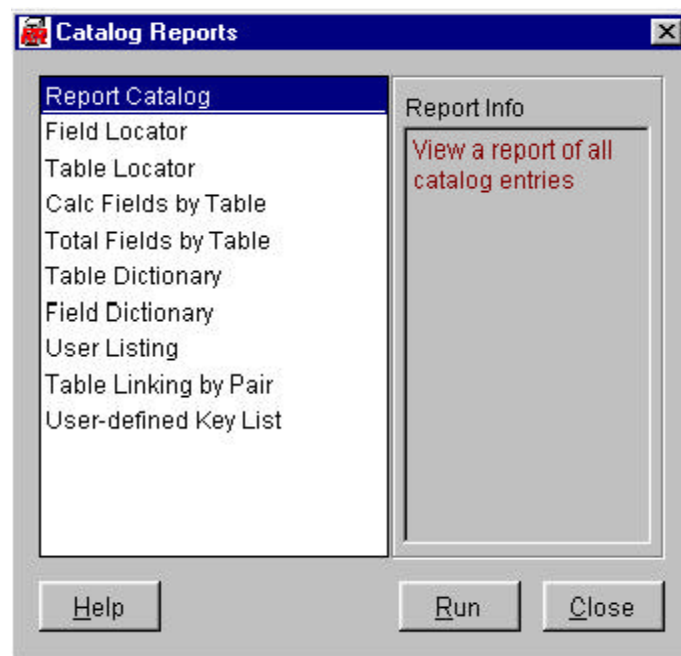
Catalog Reports

Report Catalog
Field Locator
Table Locator
Calc Fields by Table
Total Fields by Table
Table Dictionary
Field Dictionary
User Listing
Table Linking by Pair
User-defined Key List

Report Info
View a report of all catalog entries

Help
Run
Close